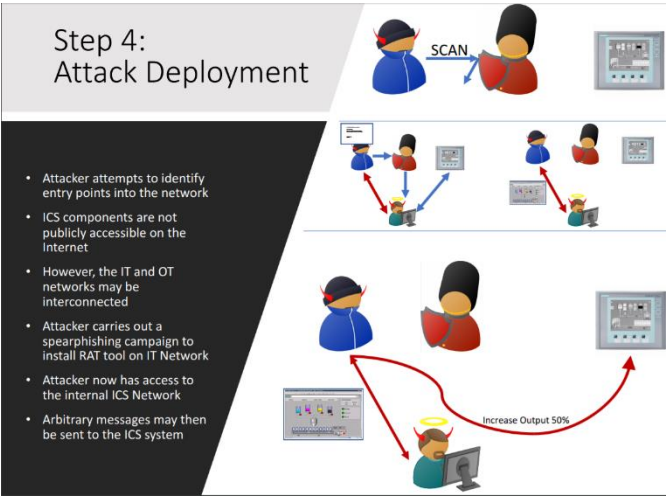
Step 4:
Attack Deployment

SCAN

- Attacker attempts to identify entry points into the network
- ICS components are not publicly accessible on the Internet
- However, the IT and OT networks may be interconnected
- Attacker carries out a spearphishing campaign to install RAT tool on IT Network
- Attacker now has access to the internal ICS Network
- Arbitrary messages may then be sent to the ICS system

Increase Output 50%